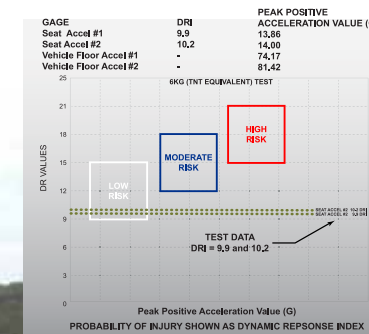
| GAGE | DRI | PEAK POSITIVE ACCELERATION VALUE ( |
|---|---|---|
| Seat Accel #1 | 9.9 | 13.86 |
| Seat Accel #2 | 10.2 | 14.00 |
| Vehicle Floor Accel #1 | - | 74.17 |
| Vehicle Floor Accel #2 | - | 81.42 |

6KG (TNT EQUIVALENT) TEST

25
21
18
15
12
9
6
3
0

DR VALUES

LOW RISK

MODERATE RISK

HIGH RISK

SEAT ACCEL #2 10.2 DRI
SEAT ACCEL #1 9.9 DRI

TEST DATA
DRI = 9.9 and 10.2

Peak Positive Acceleration Value (G)

PROBABILITY OF INJURY SHOWN AS DYNAMIC REPSONSE INDEX